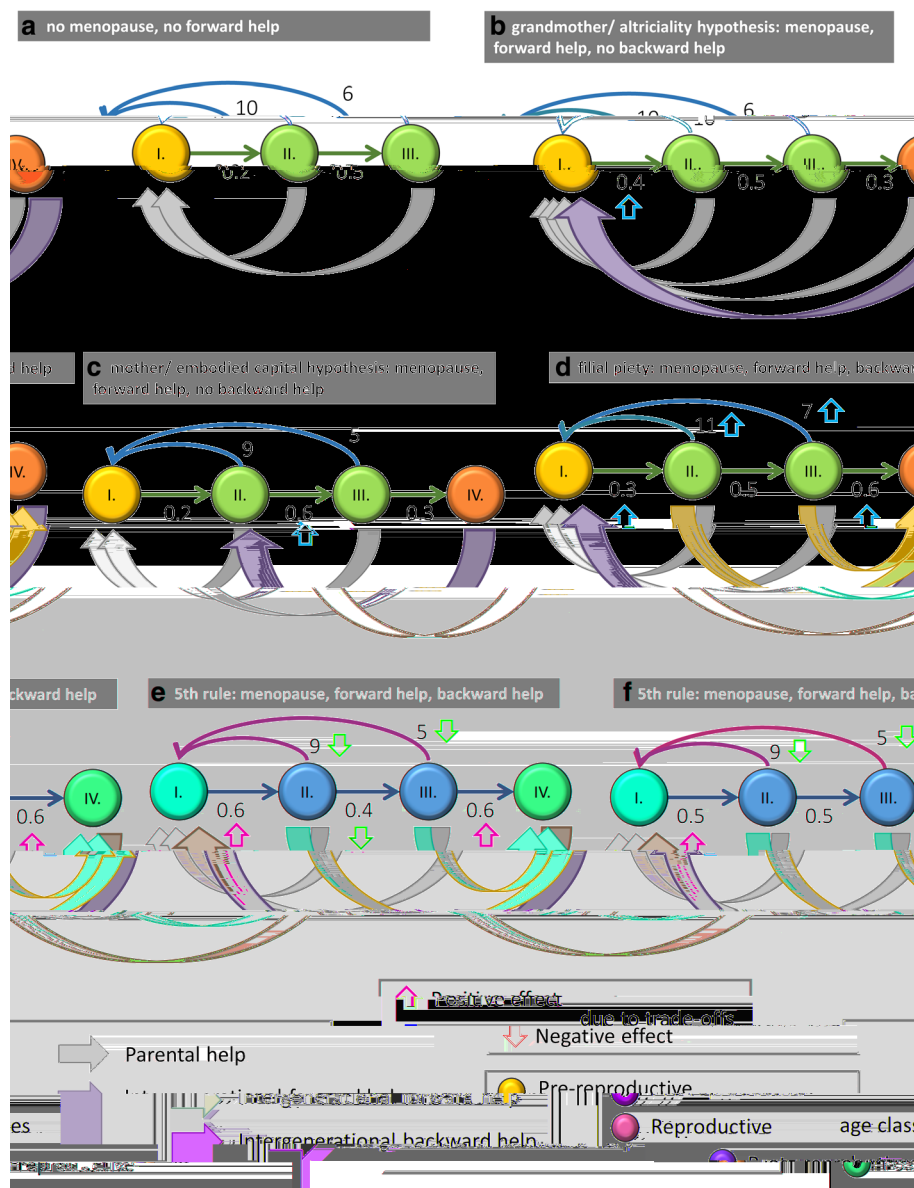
a no menopause, no forward help

10 6

I. II. III.

0.2 0.5

b grandmother/ altriciality hypothesis: menopause, forward help, no backward help

10 6

I. II. III.

0.4 0.5 0.3

d help

c mother/ embodied capital hypothesis: menopause, forward help, no backward help

9 5

IV. I. II. III. IV.

0.2 0.6 0.3

d filial piety: menopause, forward help, backward

11 7

I. II. III.

0.3 0.5 0.6

ckward help

0.6 IV.

e 5th rule: menopause, forward help, backward help

9 5

I. II. III. IV.

0.6 0.4 0.6

f 5th rule: menopause, forward help, ba

9 5

I. II. III.

0.5 0.5

Positive effect

due to trade-offs

Negative effect

Parental help

Pre-reproductive

Intergenerational forward help

Reproductive

age class

Intergenerational backward help

es